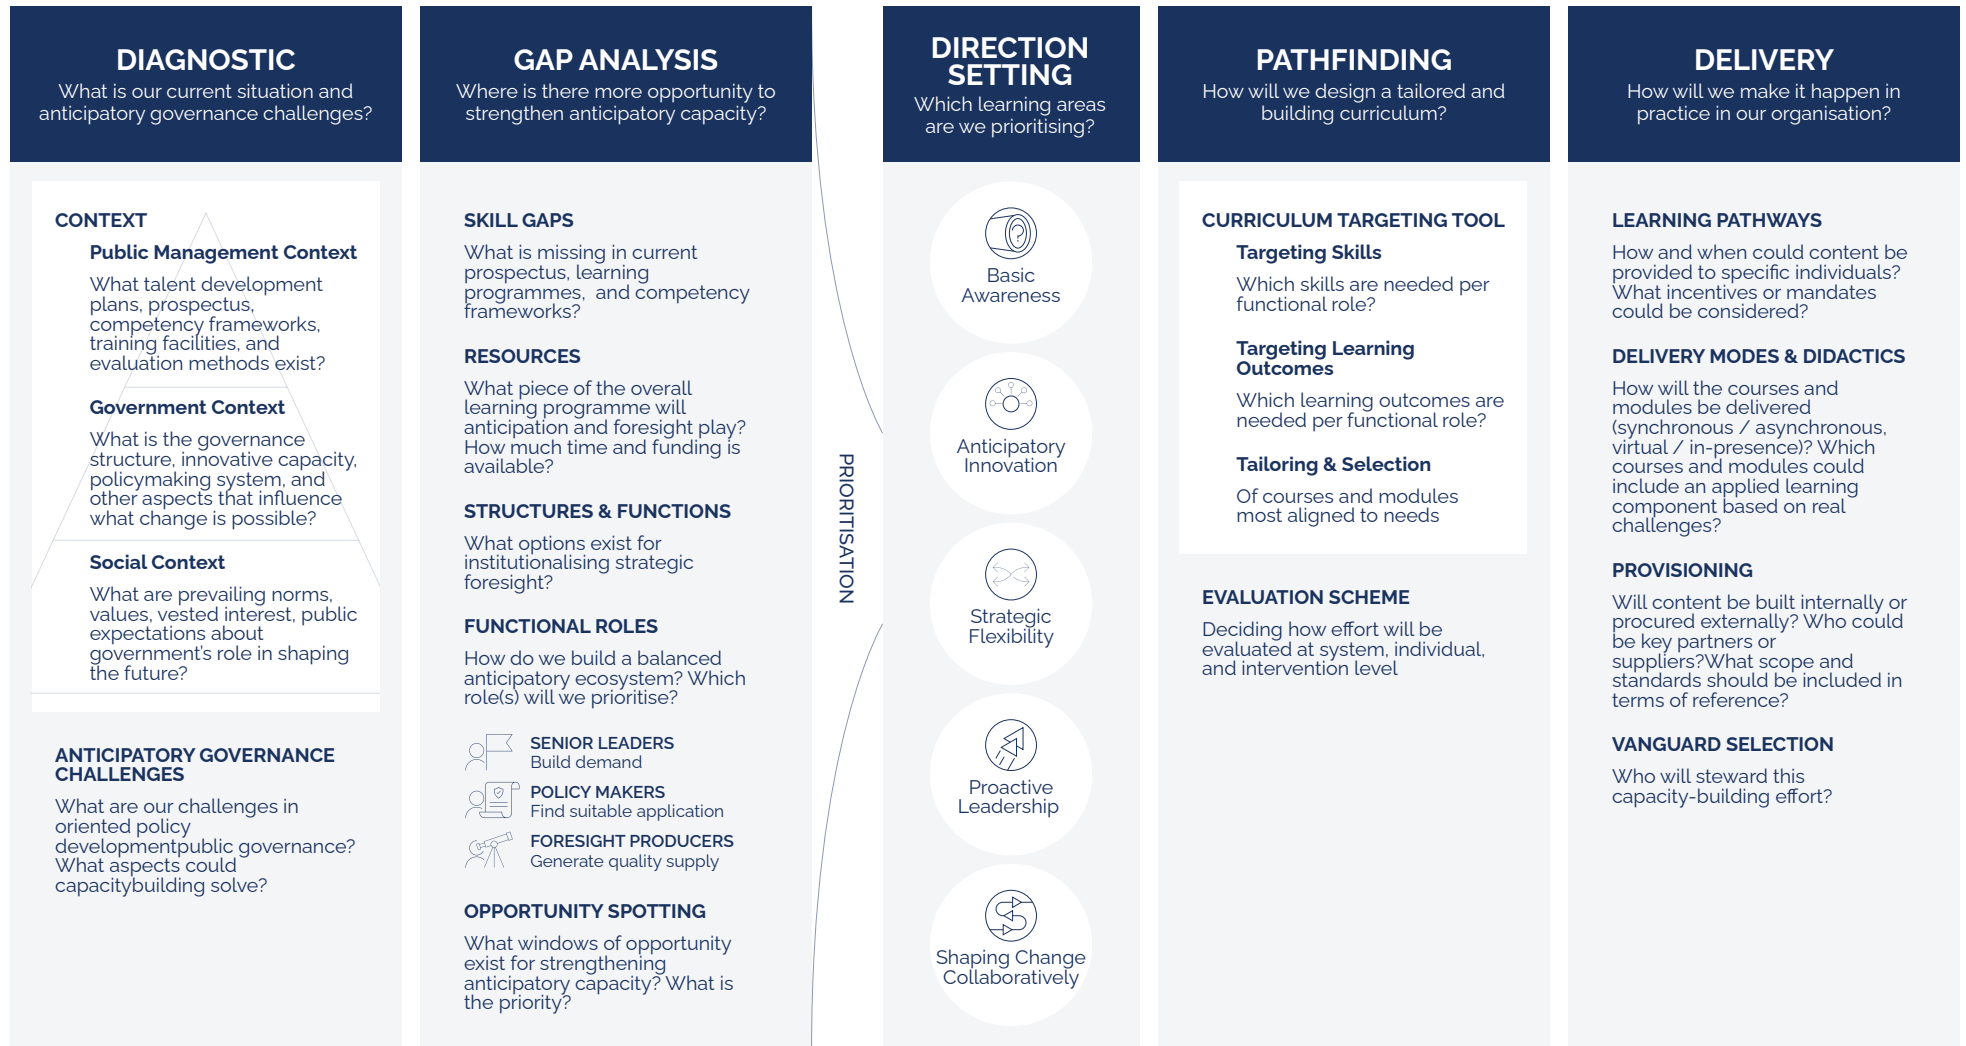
DIAGNOSTIC
What is our current situation and anticipatory governance challenges?

CONTEXT

Public Management Context

What talent development plans, prospectus, competency frameworks, training facilities, and evaluation methods exist?

Government Context

What is the governance structure, innovative capacity, policymaking system, and other aspects that influence what change is possible?

Social Context

What are prevailing norms, values, vested interest, public expectations about government's role in shaping the future?

ANTICIPATORY GOVERNANCE CHALLENGES

What are our challenges in oriented policy developmentpublic governance? What aspects could capacitybuilding solve?

GAP ANALYSIS
Where is there more opportunity to strengthen anticipatory capacity?

SKILL GAPS

What is missing in current prospectus, learning programmes, and competency frameworks?

RESOURCES

What piece of the overall learning programme will anticipation and foresight play? How much time and funding is available?

STRUCTURES & FUNCTIONS

What options exist for institutionalising strategic foresight?

FUNCTIONAL ROLES

How do we build a balanced anticipatory ecosystem? Which role(s) will we prioritise?

SENIOR LEADERS
Build demand

POLICY MAKERS
Find suitable application

FORESIGHT PRODUCERS
Generate quality supply

OPPORTUNITY SPOTTING

What windows of opportunity exist for strengthening anticipatory capacity? What is the priority?

PRIORITISATION

DIRECTION SETTING
Which learning areas are we prioritising?

Basic Awareness

Anticipatory Innovation

Strategic Flexibility

Proactive Leadership

Shaping Change Collaboratively

PATHFINDING
How will we design a tailored and building curriculum?

CURRICULUM TARGETING TOOL

Targeting Skills

Which skills are needed per functional role?

Targeting Learning Outcomes

Which learning outcomes are needed per functional role?

Tailoring & Selection

Of courses and modules most aligned to needs

EVALUATION SCHEME

Deciding how effort will be evaluated at system, individual, and intervention level

DELIVERY
How will we make it happen in practice in our organisation?

LEARNING PATHWAYS

How and when could content be provided to specific individuals? What incentives or mandates could be considered?

DELIVERY MODES & DIDACTICS

How will the courses and modules be delivered (synchronous / asynchronous, virtual / in-presence)? Which courses and modules could include an applied learning component based on real challenges?

PROVISIONING

Will content be built internally or procured externally? Who could be key partners or suppliers?What scope and standards should be included in terms of reference?

VANGUARD SELECTION

Who will steward this capacity-building effort?